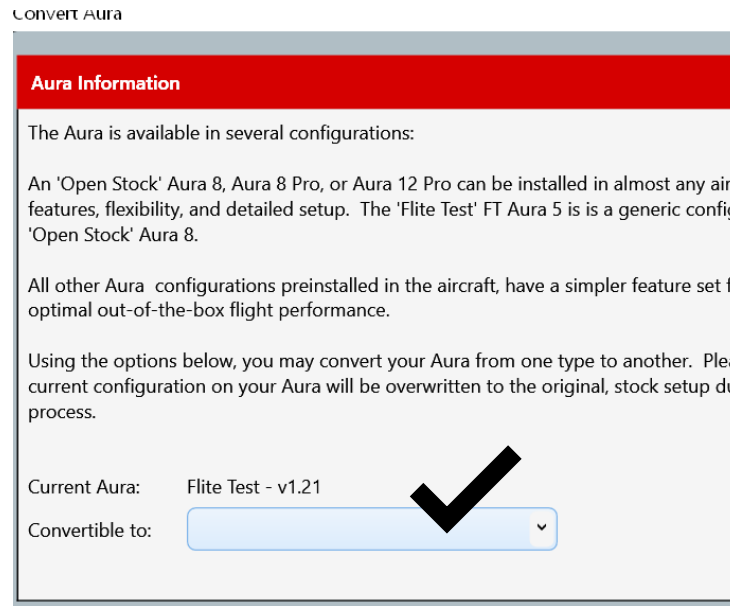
Convert Aura

Aura Information

The Aura is available in several configurations:

An 'Open Stock' Aura 8, Aura 8 Pro, or Aura 12 Pro can be installed in almost any air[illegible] features, flexibility, and detailed setup. The 'Flite Test' FT Aura 5 is is a generic confi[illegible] 'Open Stock' Aura 8.

All other Aura configurations preinstalled in the aircraft, have a simpler feature set f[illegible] optimal out-of-the-box flight performance.

Using the options below, you may convert your Aura from one type to another. Ple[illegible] current configuration on your Aura will be overwritten to the original, stock setup d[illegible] process.

Current Aura: Flite Test - v1.21

Convertible to: